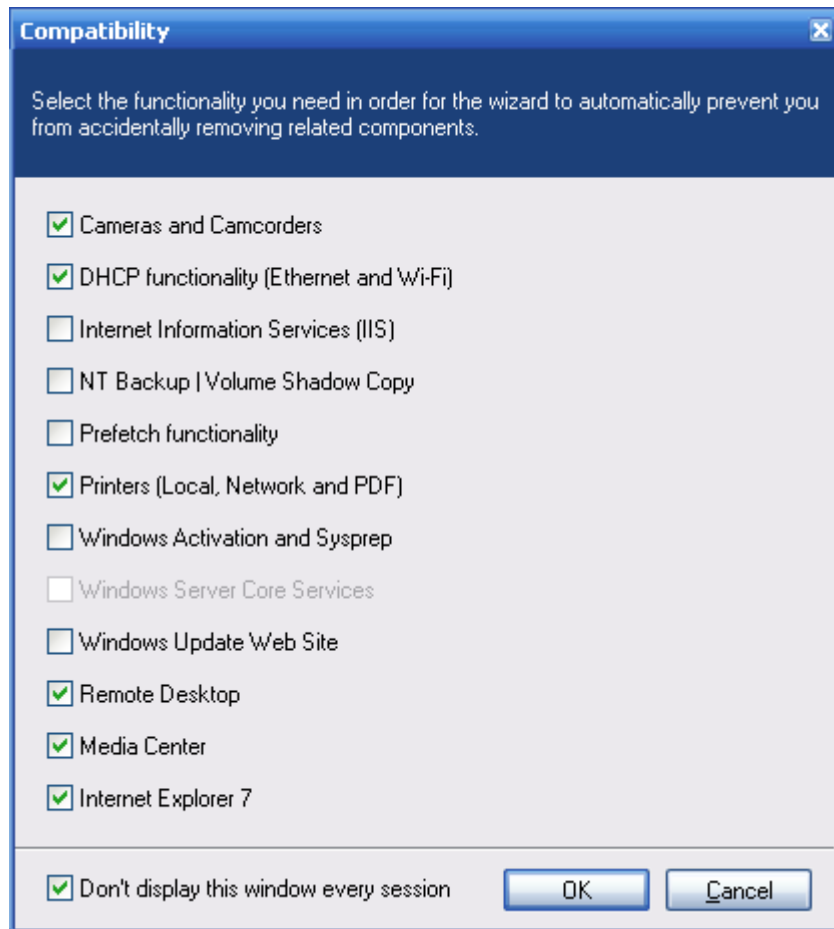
Compatibility

Select the functionality you need in order for the wizard to automatically prevent you from accidentally removing related components.

Cameras and Camcorders

DHCP functionality (Ethernet and Wi-Fi)

Internet Information Services (IIS)

NT Backup | Volume Shadow Copy

Prefetch functionality

Printers (Local, Network and PDF)

Windows Activation and Sysprep

Windows Server Core Services

Windows Update Web Site

Remote Desktop

Media Center

Internet Explorer 7

Don't display this window every session

OK

Cancel